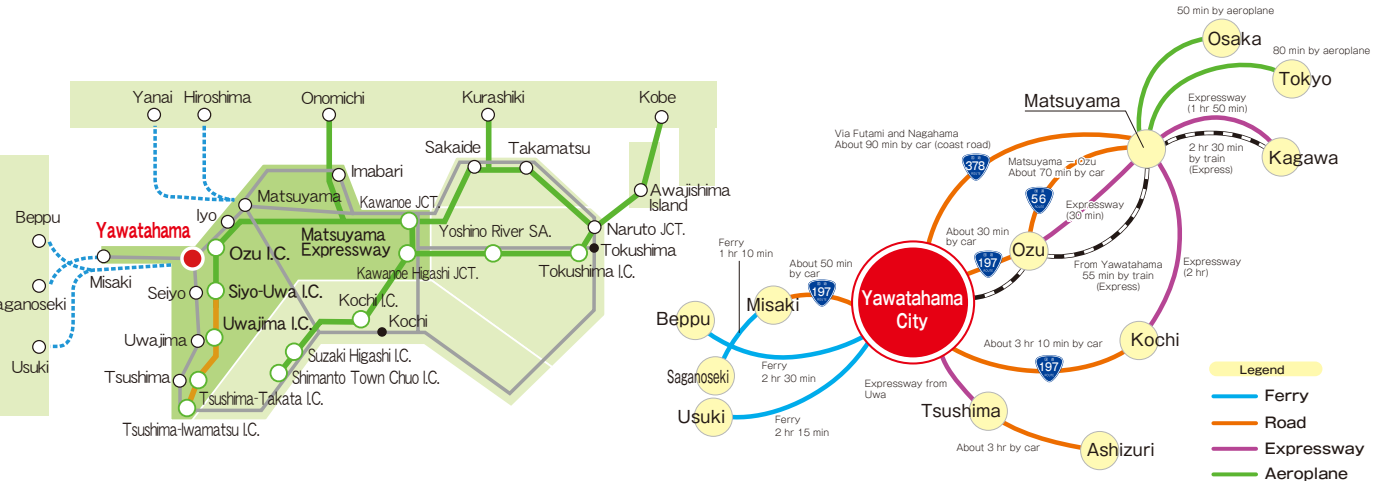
Yanai
Hiroshima
Onomichi
Kurashiki
Kobe
Imabari
Sakaide
Takamatsu
Awajishima Island
Matsuyama
Kawanoe JCT.
Iyo
Matsuyama Expressway
Yoshino River SA.
Naruto JCT.
Tokushima
Beppu
Yawatahama
Ozu I.C.
Kawanoe Higashi JCT.
Tokushima I.C.
Misaki
Seiyo
Siyo-Uwa I.C.
Kochi I.C.
aganoseki
Uwajima I.C.
Kochi
Uwajima
Suzaki Higashi I.C.
Usuki
Shimanto Town Chuo I.C.
Tsushima
Tsushima-Takata I.C.
Tsushima-Iwamatsu I.C.

50 min by aeroplane
Osaka
80 min by aeroplane
Tokyo
Matsuyama
Expressway (1 hr 50 min)
Via Futami and Nagahama About 90 min by car (coast road)
378
2 hr 30 min by train (Express)
Kagawa
Matsuyama — Ozu About 70 min by car
56
Expressway (30 min)
About 30 min by car
Ozu
Ferry 1 hr 10 min
About 50 min by car
197
197
Expressway (2 hr)
From Yawatahama 55 min by train (Express)
Misaki
Yawatahama City
Beppu
Kochi
About 3 hr 10 min by car
197
Saganoseki
Ferry 2 hr 30 min
Expressway from Uwa
Usuki
Tsushima
Ferry 2 hr 15 min
About 3 hr by car
Ashizuri
Legend
Ferry
Road
Expressway
Aeroplane